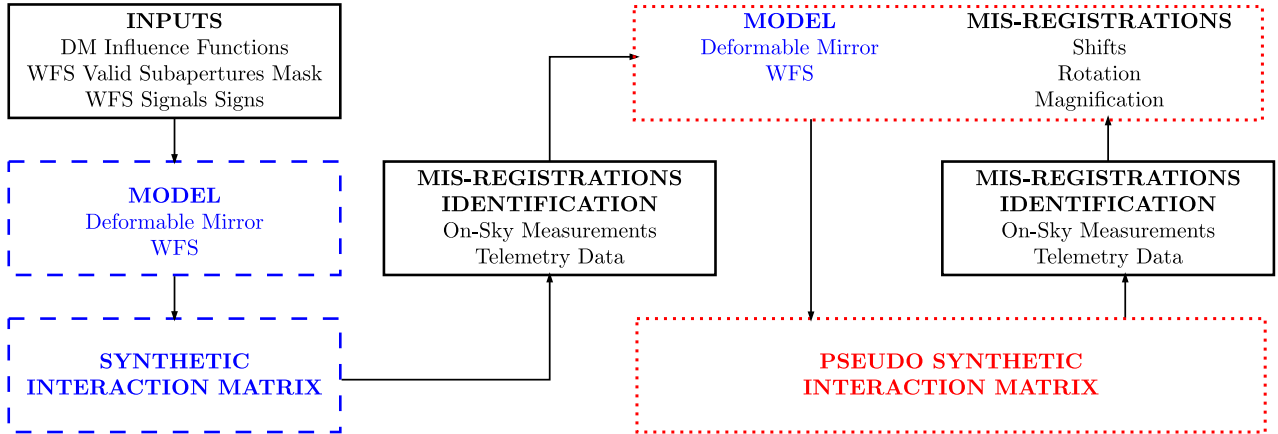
INPUTS
DM Influence Functions
WFS Valid Subapertures Mask
WFS Signals Signs

MODEL
Deformable Mirror
WFS

SYNTHETIC
INTERACTION MATRIX

MIS-REGISTRATIONS
IDENTIFICATION
On-Sky Measurements
Telemetry Data

MODEL
Deformable Mirror
WFS

MIS-REGISTRATIONS
Shifts
Rotation
Magnification

MIS-REGISTRATIONS
IDENTIFICATION
On-Sky Measurements
Telemetry Data

PSEUDO SYNTHETIC
INTERACTION MATRIX